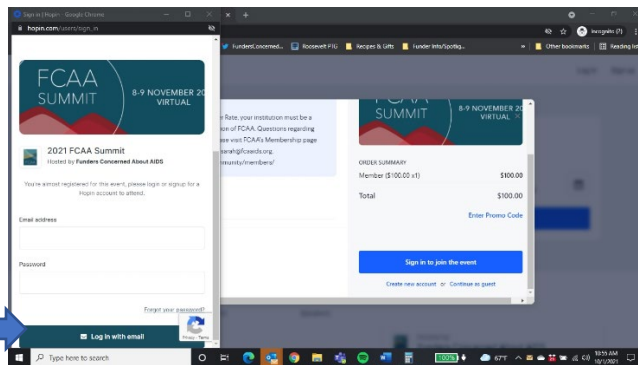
Sign in | Hopin - Google Chrome
hopin.com/users/sign_in

FCAA SUMMIT
8-9 NOVEMBER 20
VIRTUAL

2021 FCAA Summit
Hosted by Funders Concerned About AIDS

You're almost registered for this event, please login or signup for a Hopin account to attend.

Email address

Password

Forgot your password?

Log in with email

Privacy - Terms

FundersConcerned... Roosevelt FTU Recipes & Gifts Funder Info/Spotlig... Other bookmarks Reading list
Incognito (2)

Rate, your institution must be a
tion of FCAA. Questions regarding
ase visit FCAA's Membership page
sarah@fcaaids.org.
mmunity/members/

SUMMIT
8-9 NOVEMBER 20
VIRTUAL

ORDER SUMMARY
Member ($100.00 x1) $100.00

Total $100.00

Enter Promo Code

Sign in to join the event

Create new account or Continue as guest

Type here to search
100% 67°F 10:55 AM 10/1/2021